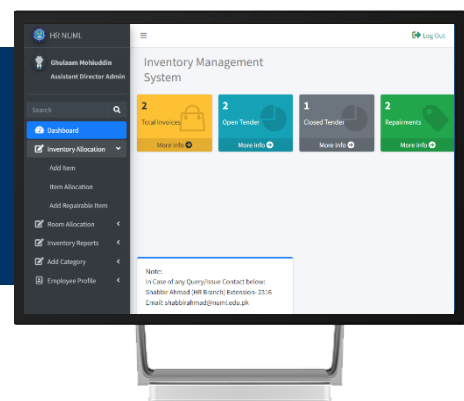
HR NUML

Ghulaam Mohiuddin
Assistant Director Admin

Search

Dashboard
Inventory Allocation
Add Item
Item Allocation
Add Repairable Item
Room Allocation
Inventory Reports
Add Category
Employee Profile

≡

Log Out

Inventory Management System

2
Total Invoices
More info

2
Open Tender
More info

1
Closed Tender
More info

2
Repairments
More info

Note:
In Case of any Query/Issue Contact below:
Shabbir Ahmad (HR Branch) Extension: 2316
Email: shabbirahmad@numl.edu.pk